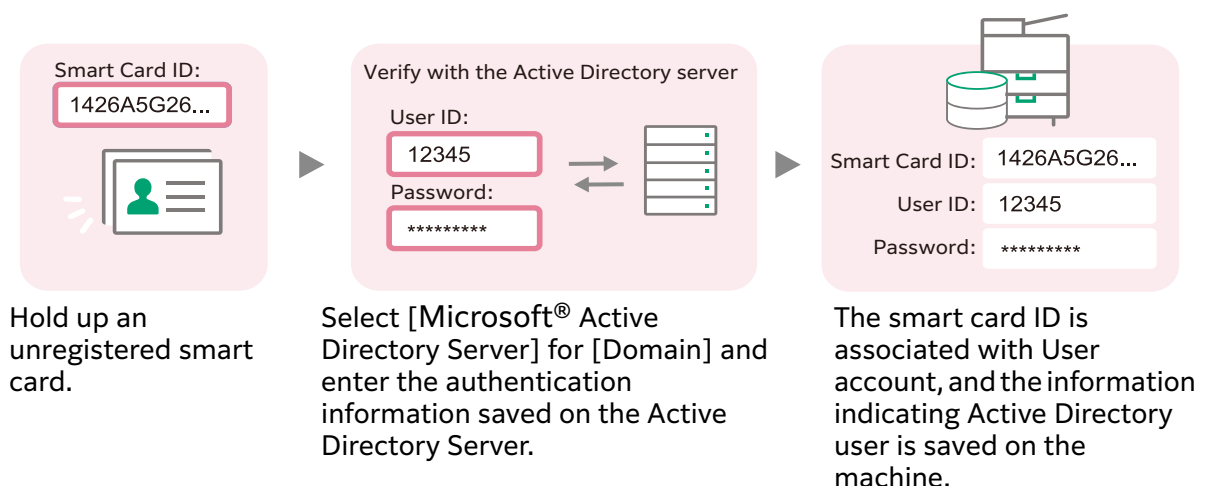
Smart Card ID:
1426A5G26...

Hold up an unregistered smart card.

Verify with the Active Directory server
User ID:
12345
Password:
*********

Select [Microsoft® Active Directory Server] for [Domain] and enter the authentication information saved on the Active Directory Server.

Smart Card ID: 1426A5G26...
User ID: 12345
Password: *********

The smart card ID is associated with User account, and the information indicating Active Directory user is saved on the machine.